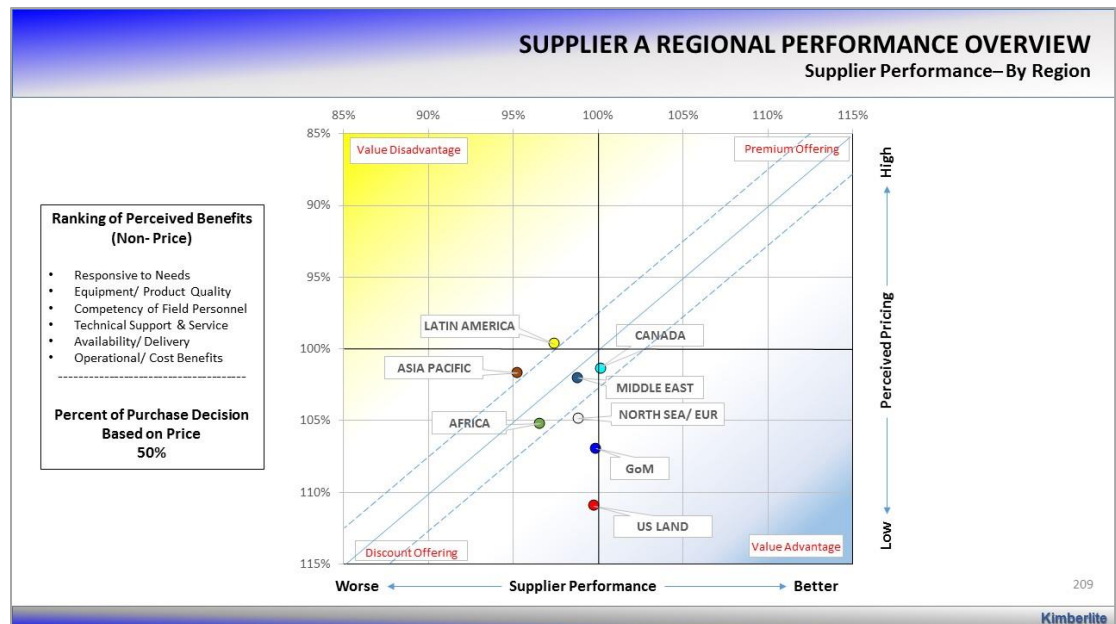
SUPPLIER A REGIONAL PERFORMANCE OVERVIEW
Supplier Performance– By Region

Ranking of Perceived Benefits (Non- Price)

- Responsive to Needs
- Equipment/ Product Quality
- Competency of Field Personnel
- Technical Support & Service
- Availability/ Delivery
- Operational/ Cost Benefits

Percent of Purchase Decision Based on Price
50%

85% 90% 95% 100% 105% 110% 115%

85%
90%
95%
100%
105%
110%
115%

Value Disadvantage
Premium Offering
Discount Offering
Value Advantage

LATIN AMERICA
CANADA
ASIA PACIFIC
MIDDLE EAST
NORTH SEA/ EUR
AFRICA
GoM
US LAND

High
Perceived Pricing
Low

Worse Supplier Performance Better

209

Kimberlite